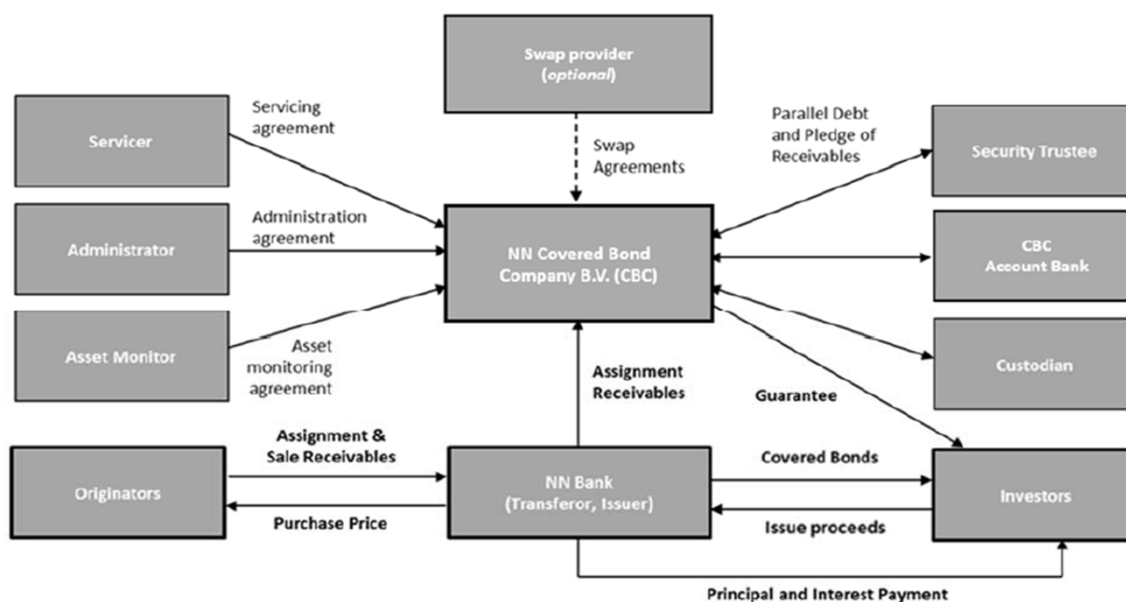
Swap provider (optional)

Servicer

Servicing agreement

Swap Agreements

Parallel Debt and Pledge of Receivables

Security Trustee

Administrator

Administration agreement

NN Covered Bond Company B.V. (CBC)

CBC Account Bank

Asset Monitor

Asset monitoring agreement

Assignment Receivables

Guarantee

Custodian

Originators

Assignment & Sale Receivables

Purchase Price

NN Bank (Transferor, Issuer)

Covered Bonds

Issue proceeds

Investors

Principal and Interest Payment